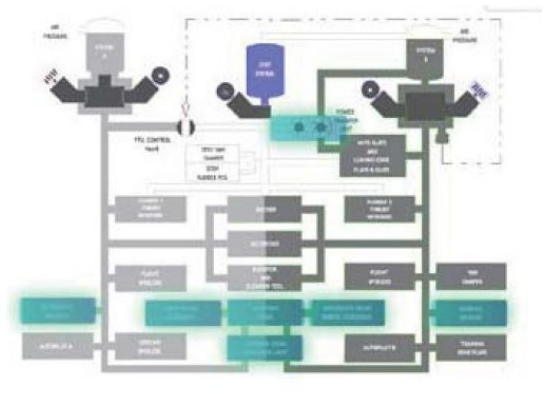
AIR PRESSURE

SYSTEM A

STBY SYSTEM

AIR PRESSURE

SYSTEM B

POWER TRANSFER UNIT

PTU CONTROL VALVE

NOSE WHEEL STEERING

LEADING EDGE FLAPS & SLATS

THRUST REVERSER

RUDDER

THRUST REVERSER

FLIGHT SPOILERS

FLIGHT SPOILERS

AUTOPILOT A

AUTOPILOT B

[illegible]